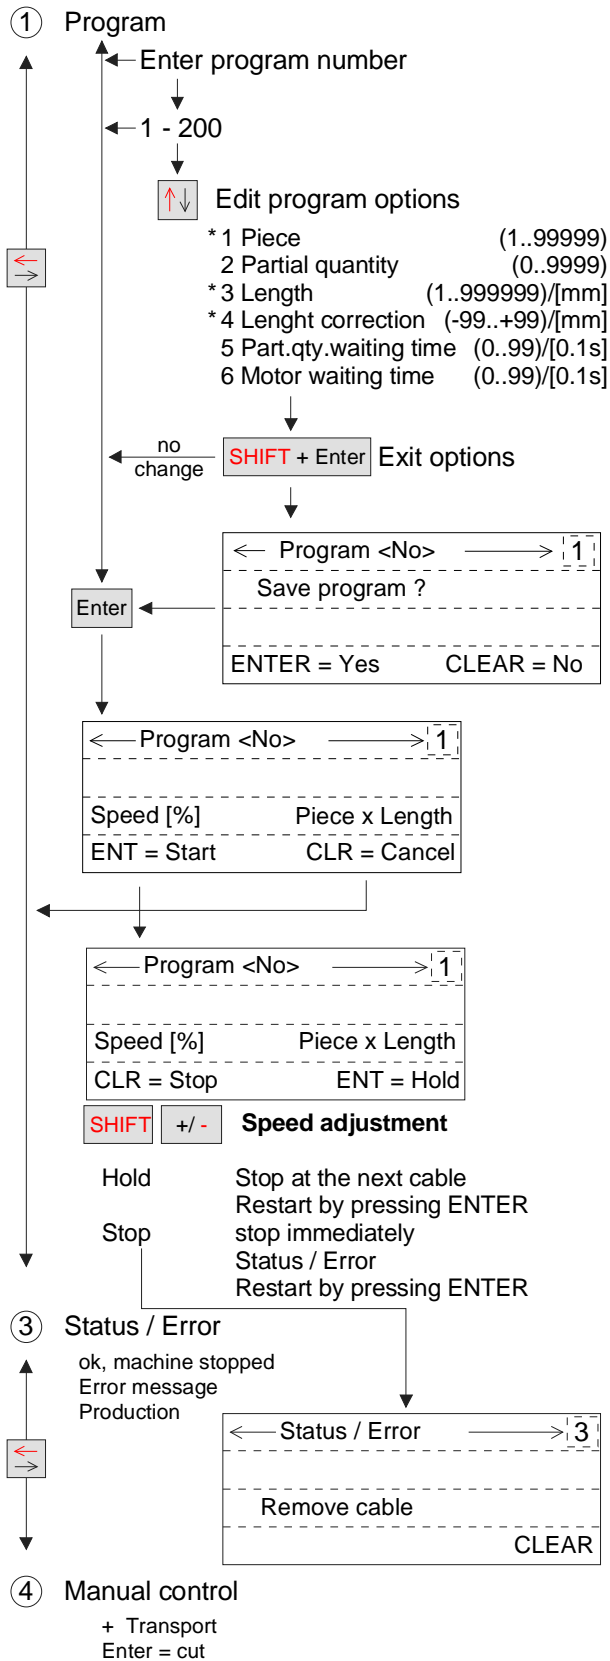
① Program

Enter program number

1 - 200

Edit program options

*1 Piece (1..99999)
2 Partial quantity (0..9999)
*3 Length (1..999999)/[mm]
*4 Lenght correction (-99..+99)/[mm]
5 Part.qty.waiting time (0..99)/[0.1s]
6 Motor waiting time (0..99)/[0.1s]

no change

SHIFT + Enter Exit options

Program <No> 1
Save program ?
ENTER = Yes CLEAR = No

Enter

Program <No> 1
Speed [%] Piece x Length
ENT = Start CLR = Cancel

Program <No> 1
Speed [%] Piece x Length
CLR = Stop ENT = Hold

SHIFT +/- Speed adjustment

Hold Stop at the next cable
Restart by pressing ENTER
Stop stop immediately
Status / Error
Restart by pressing ENTER

③ Status / Error

ok, machine stopped
Error message
Production

Status / Error 3
Remove cable
CLEAR

④ Manual control

+ Transport
Enter = cut